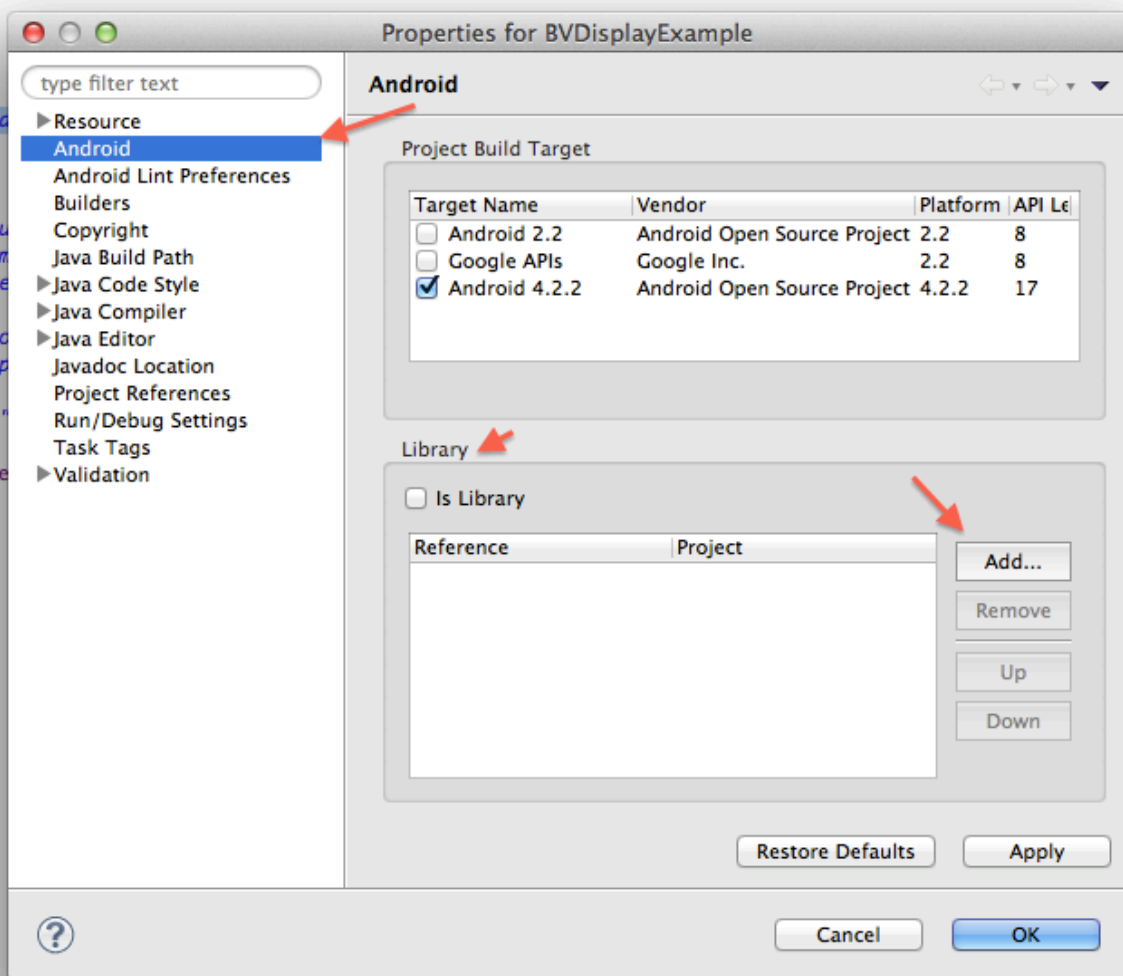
Properties for BVDisplayExample

type filter text

Resource
Android
Android Lint Preferences
Builders
Copyright
Java Build Path
Java Code Style
Java Compiler
Java Editor
Javadoc Location
Project References
Run/Debug Settings
Task Tags
Validation

Android

Project Build Target

| Target Name | Vendor | Platform | API Le |
|---|---|---|---|
| Android 2.2 | Android Open Source Project | 2.2 | 8 |
| Google APIs | Google Inc. | 2.2 | 8 |
| Android 4.2.2 | Android Open Source Project | 4.2.2 | 17 |

Library

Is Library

| Reference | Project |
|---|---|

Add...
Remove
Up
Down

Restore Defaults
Apply

Cancel
OK